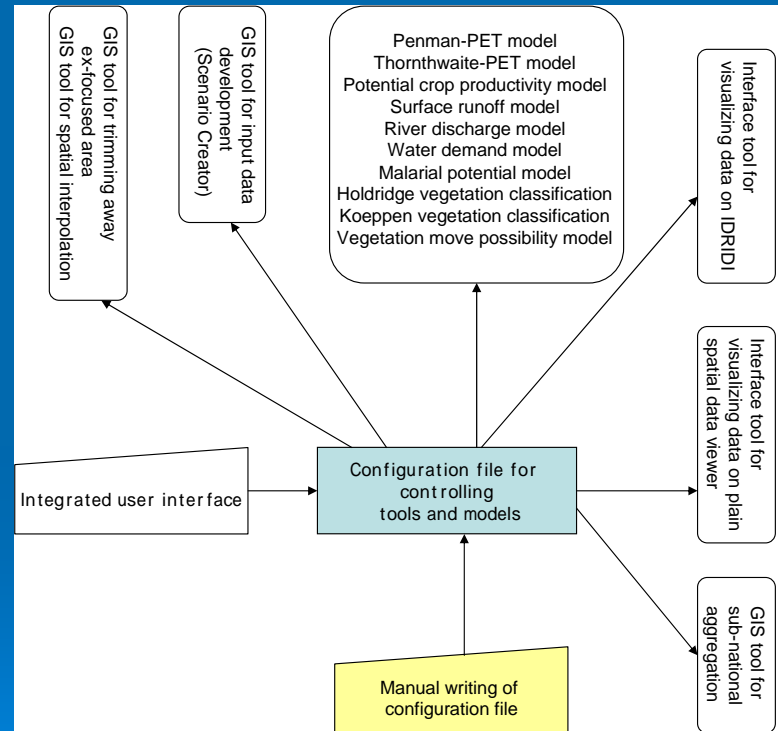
GIS tool for trimming away ex-focused area
GIS tool for spatial interpolation

GIS tool for input data development (Scenario Creator)

Penman-PET model
Thornthwaite-PET model
Potential crop productivity model
Surface runoff model
River discharge model
Water demand model
Malarial potential model
Holdridge vegetation classification
Koeppen vegetation classification
Vegetation move possibility model

Interface tool for visualizing data on IDRIDI

Interface tool for visualizing data on plain spatial data viewer

Integrated user interface

Configuration file for controlling tools and models

GIS tool for sub-national aggregation

Manual writing of configuration file